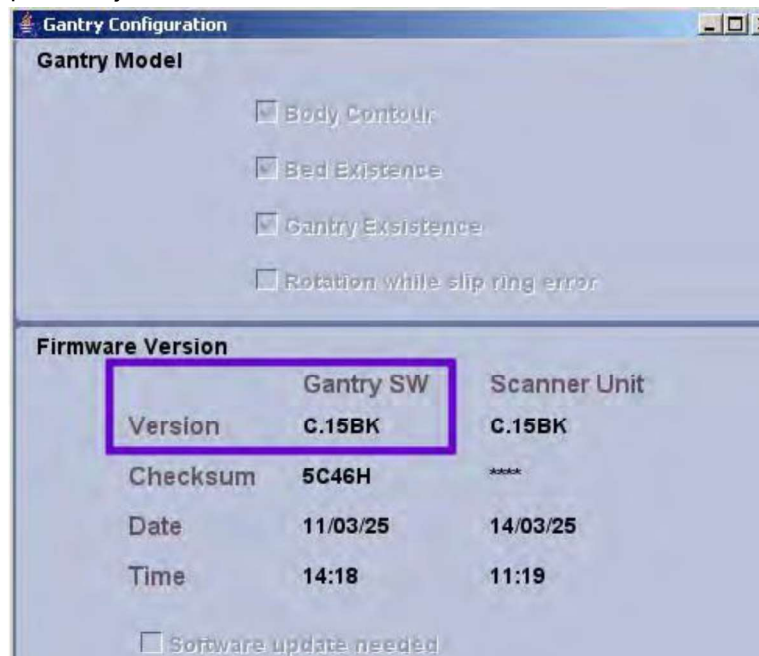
Gantry Configuration

Gantry Model

Body Contour

Bed Existence

Gantry Exsistence

Rotation while slip ring error

Firmware Version

| | Gantry SW | Scanner Unit |
|---|---|---|
| Version | C.15BK | C.15BK |
| Checksum | 5C46H | **** |
| Date | 11/03/25 | 14/03/25 |
| Time | 14:18 | 11:19 |

Software update needed